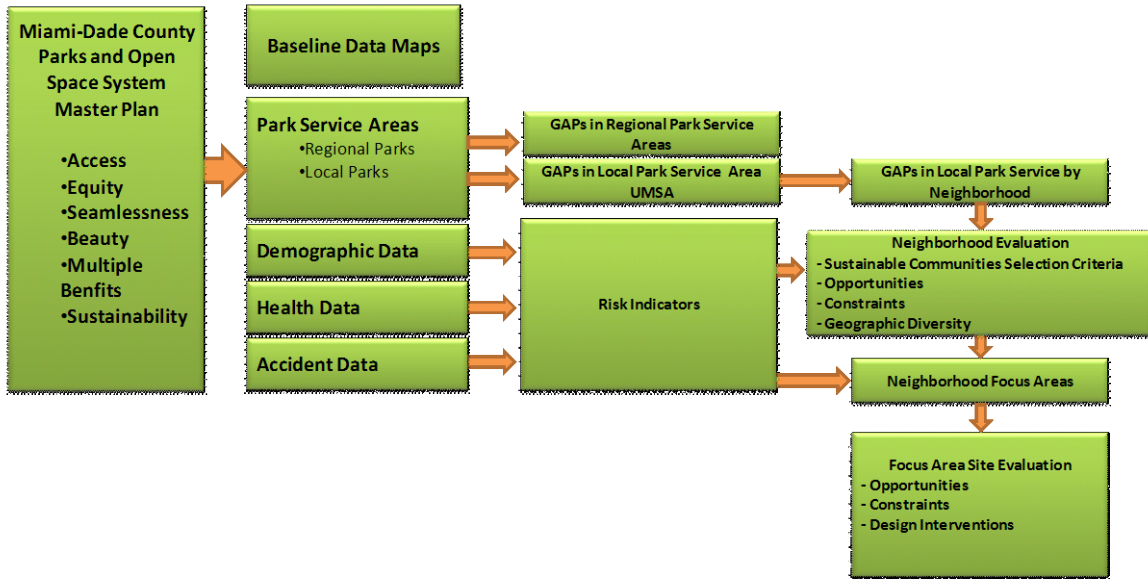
Miami-Dade County Parks and Open Space System Master Plan

•Access
•Equity
•Seamlessness
•Beauty
•Multiple Benfits
•Sustainability

Baseline Data Maps

Park Service Areas
•Regional Parks
•Local Parks

Demographic Data

Health Data

Accident Data

GAPs in Regional Park Service Areas

GAPs in Local Park Service Area UMSA

Risk Indicators

GAPs in Local Park Service by Neighborhood

Neighborhood Evaluation
- Sustainable Communities Selection Criteria
- Opportunities
- Constraints
- Geographic Diversity

Neighborhood Focus Areas

Focus Area Site Evaluation
- Opportunities
- Constraints
- Design Interventions